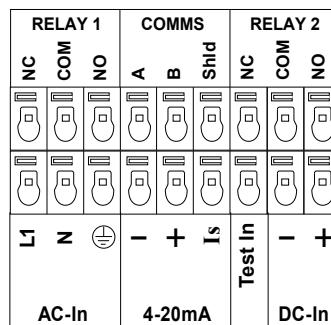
| RELAY 1 | | | COMMS | | | RELAY 2 | | |
|---|---|---|---|---|---|---|---|---|
| NC | COM | NO | A | B | Shld | NC | COM | NO |
| L1 | N | ⏚ | − | + | Is | Test In | − | + |
| AC-In | | | 4-20mA | | | | DC-In | |